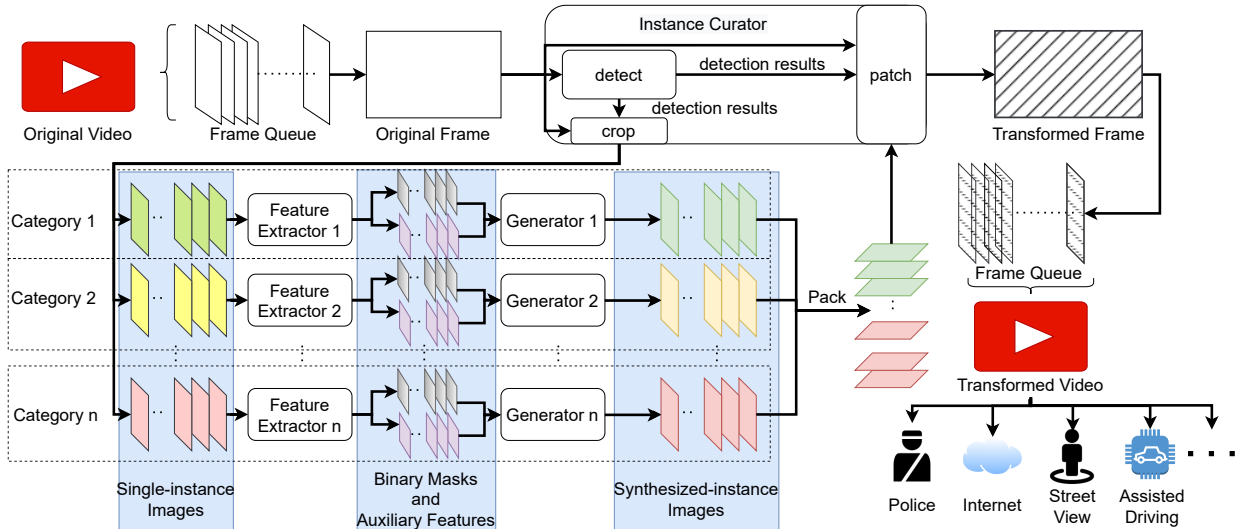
Original Video

Frame Queue

Original Frame

Instance Curator

detect

detection results

detection results

crop

patch

Transformed Frame

Category 1

Category 2

Category n

Feature Extractor 1

Feature Extractor 2

Feature Extractor n

Generator 1

Generator 2

Generator n

Pack

Frame Queue

Transformed Video

Single-instance Images

Binary Masks and Auxiliary Features

Synthesized-instance Images

Police

Internet

Street View

Assisted Driving